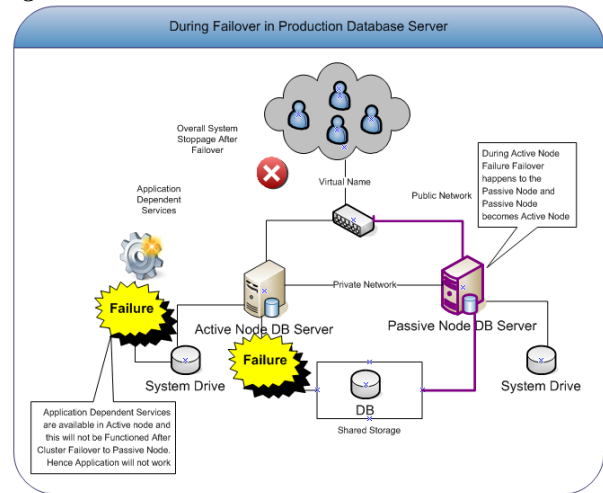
During Failover in Production Database Server

Overall System Stoppage After Failover

Virtual Name

Public Network

During Active Node Failure Failover happens to the Passive Node and Passive Node becomes Active Node

Application Dependent Services

Private Network

Failure

Active Node DB Server

Passive Node DB Server

Failure

System Drive

DB

System Drive

Shared Storage

Application Dependent Services are available in Active node and this will not be Functioned After Cluster Failover to Passive Node. Hence Application will not work